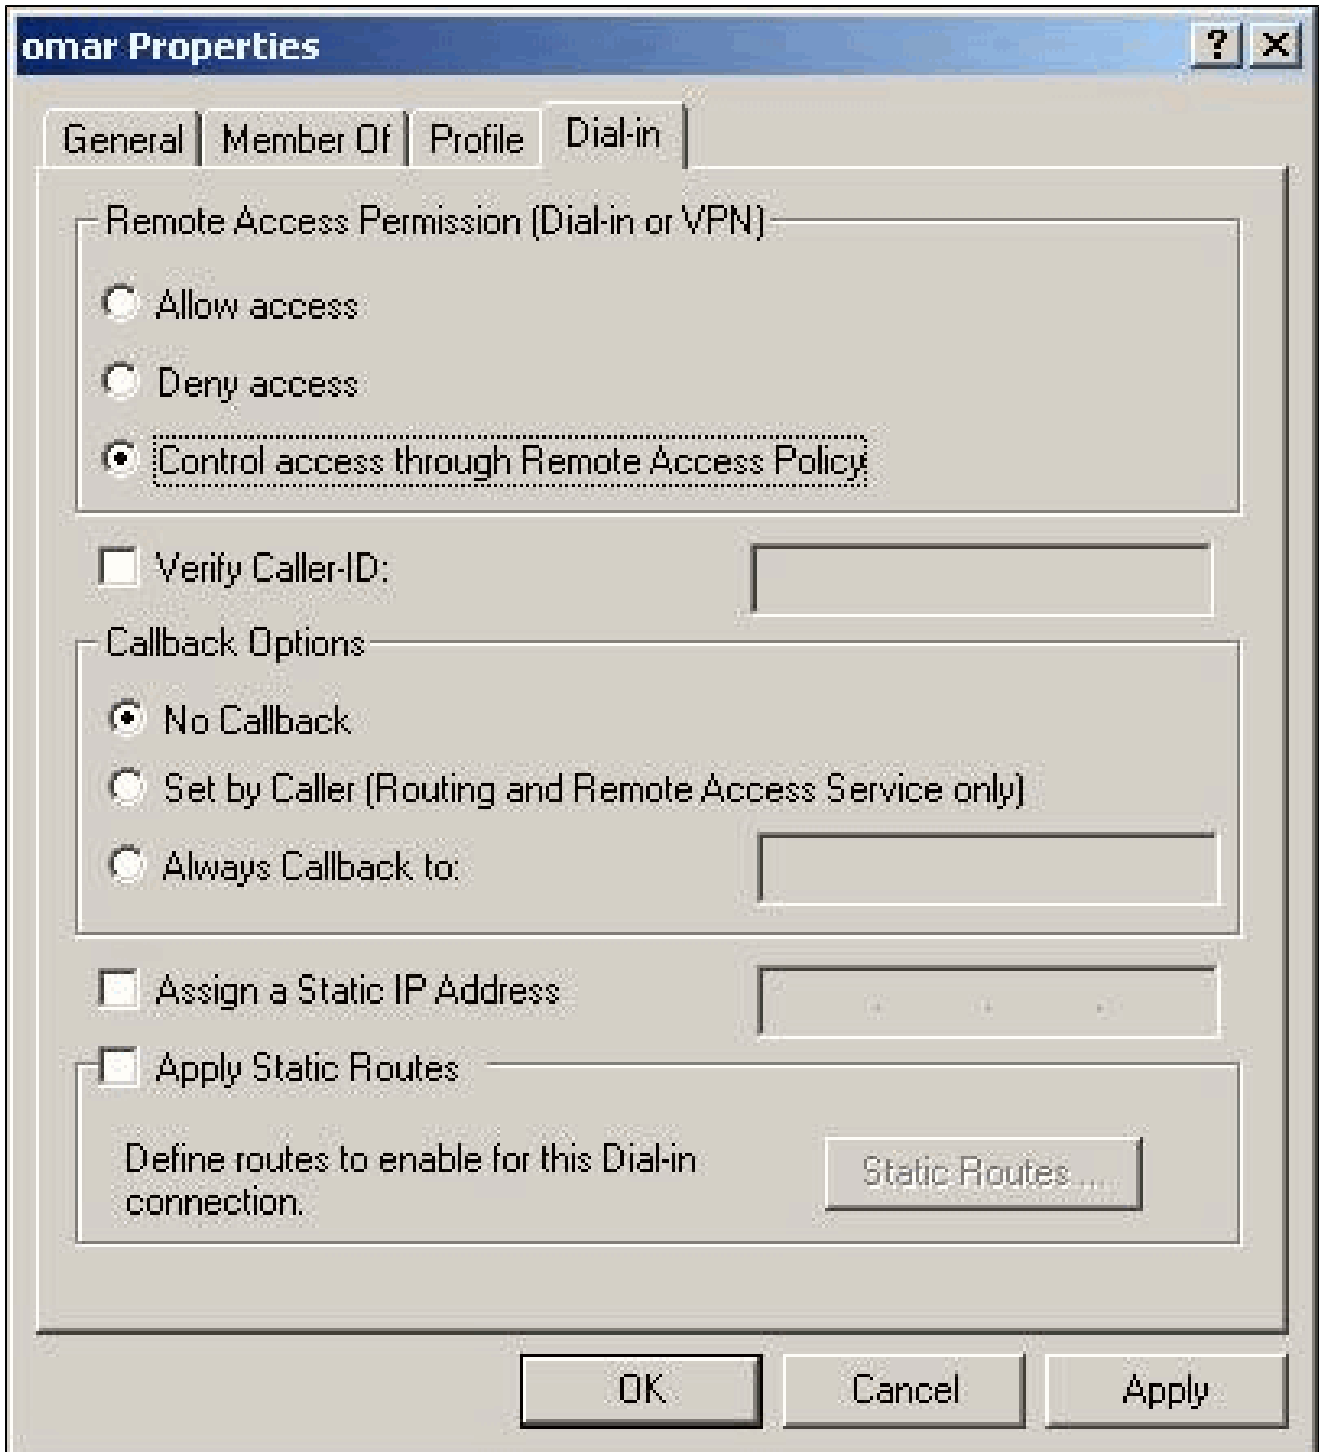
omar Properties

? X

General | Member Of | Profile | Dial-in

Remote Access Permission (Dial-in or VPN)

Allow access

Deny access

Control access through Remote Access Policy

Verify Caller-ID:

Callback Options

No Callback

Set by Caller (Routing and Remote Access Service only)

Always Callback to:

Assign a Static IP Address

Apply Static Routes

Define routes to enable for this Dial-in connection.

Static Routes...

OK | Cancel | Apply